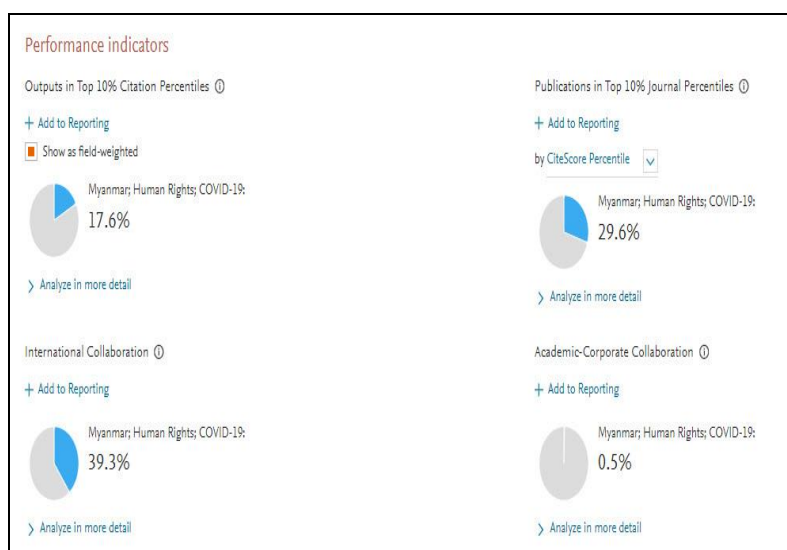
Performance indicators

Outputs in Top 10% Citation Percentiles ⓘ

+ Add to Reporting

Show as field-weighted

Myanmar; Human Rights; COVID-19:
17.6%

› Analyze in more detail

Publications in Top 10% Journal Percentiles ⓘ

+ Add to Reporting

by CiteScore Percentile

Myanmar; Human Rights; COVID-19:
29.6%

› Analyze in more detail

International Collaboration ⓘ

+ Add to Reporting

Myanmar; Human Rights; COVID-19:
39.3%

› Analyze in more detail

Academic-Corporate Collaboration ⓘ

+ Add to Reporting

Myanmar; Human Rights; COVID-19:
0.5%

› Analyze in more detail